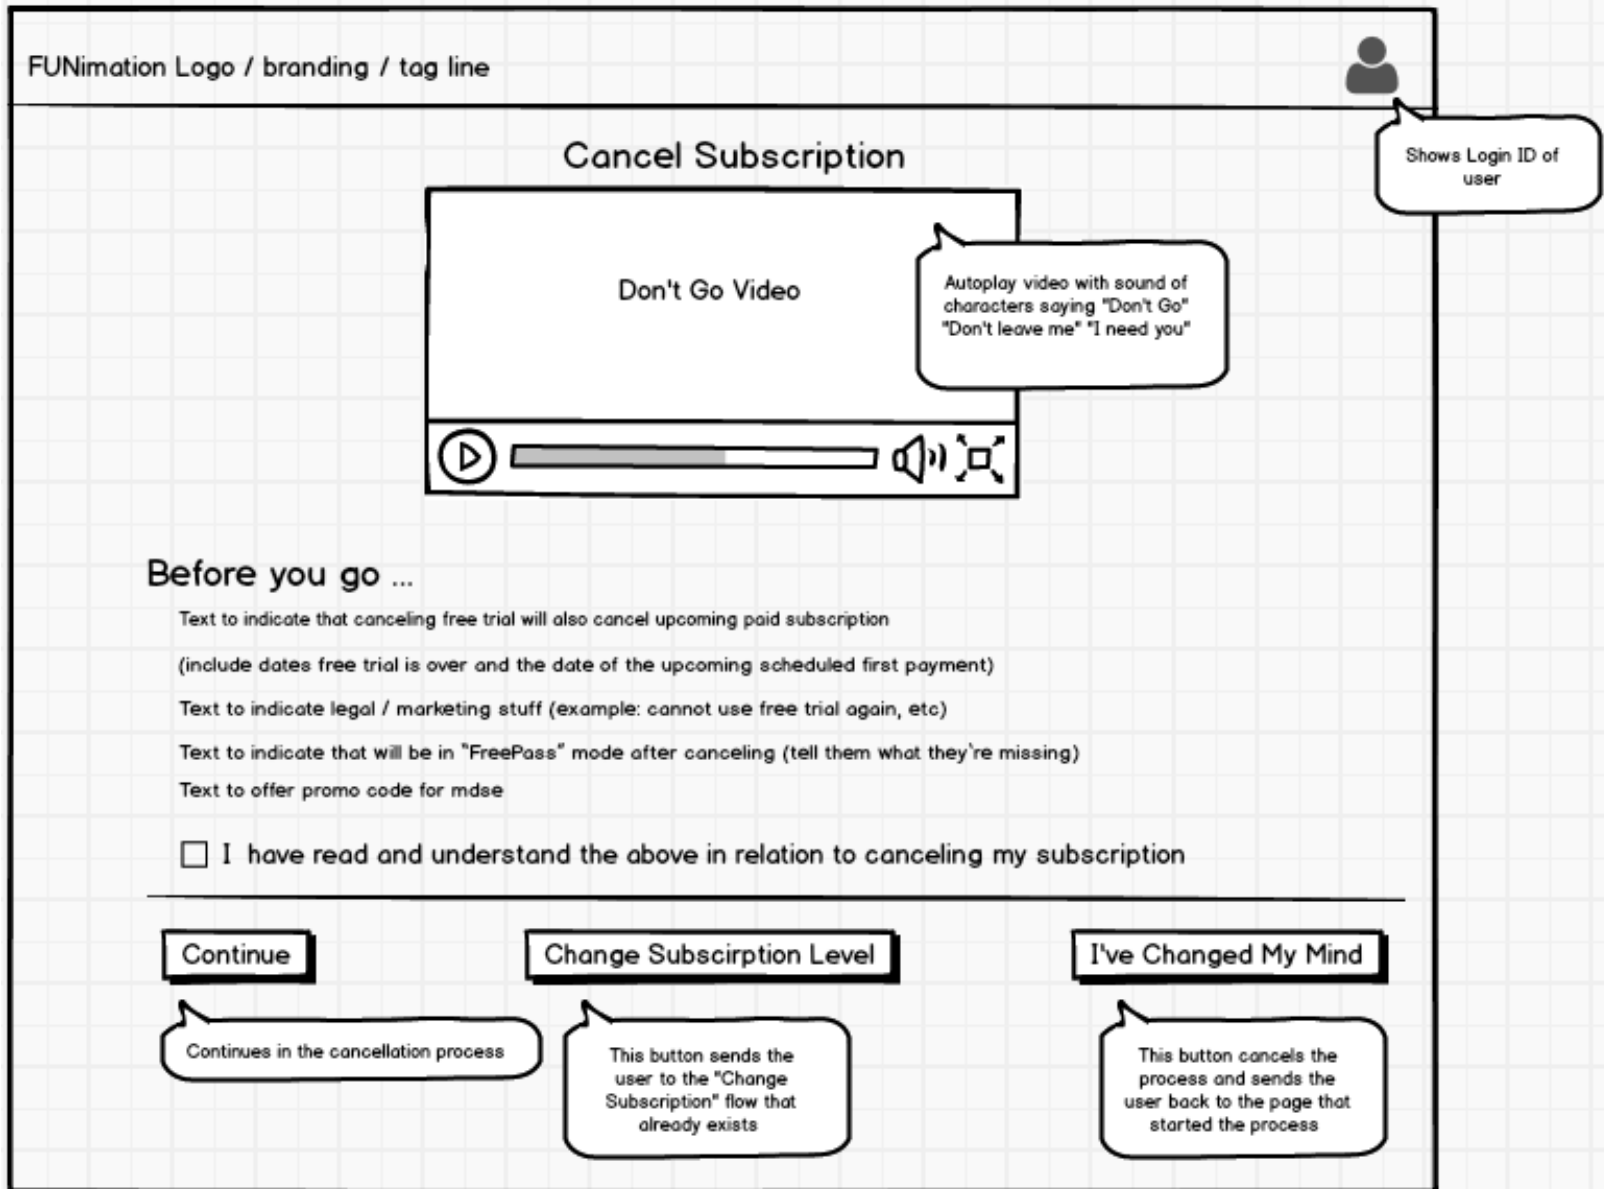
FUNimation Logo / branding / tag line

Shows Login ID of user

Cancel Subscription

Don't Go Video

Autoplay video with sound of characters saying "Don't Go" "Don't leave me" "I need you"

Before you go ...

Text to indicate that canceling free trial will also cancel upcoming paid subscription

(include dates free trial is over and the date of the upcoming scheduled first payment)

Text to indicate legal / marketing stuff (example: cannot use free trial again, etc)

Text to indicate that will be in "FreePass" mode after canceling (tell them what they're missing)

Text to offer promo code for mdse

I have read and understand the above in relation to canceling my subscription

Continue

Change Subscirption Level

I've Changed My Mind

Continues in the cancellation process

This button sends the user to the "Change Subscription" flow that already exists

This button cancels the process and sends the user back to the page that started the process